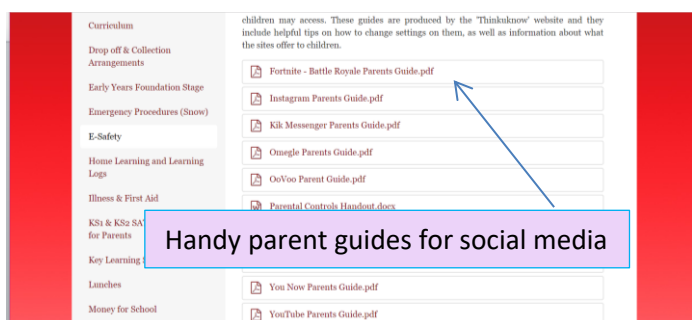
Curriculum

Drop off & Collection Arrangements

Early Years Foundation Stage

Emergency Procedures (Snow)

E-Safety

Home Learning and Learning Logs

Illness & First Aid

KS1 & KS2 SA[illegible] for Parents

Key Learning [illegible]

Lunches

Money for School

children may access. These guides are produced by the 'Thinkuknow' website and they include helpful tips on how to change settings on them, as well as information about what the sites offer to children.

Fortnite - Battle Royale Parents Guide.pdf

Instagram Parents Guide.pdf

Kik Messenger Parents Guide.pdf

Omegle Parents Guide.pdf

OoVoo Parent Guide.pdf

Parental Controls Handout.docx

You Now Parents Guide.pdf

YouTube Parents Guide.pdf

Handy parent guides for social media